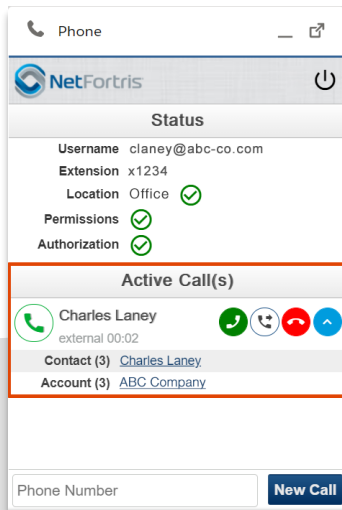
Phone

NetFortris

Status

Username claney@abc-co.com
Extension x1234
Location Office
Permissions
Authorization

Active Call(s)

Charles Laney
external 00:02

Contact (3) Charles Laney
Account (3) ABC Company

Phone Number
New Call